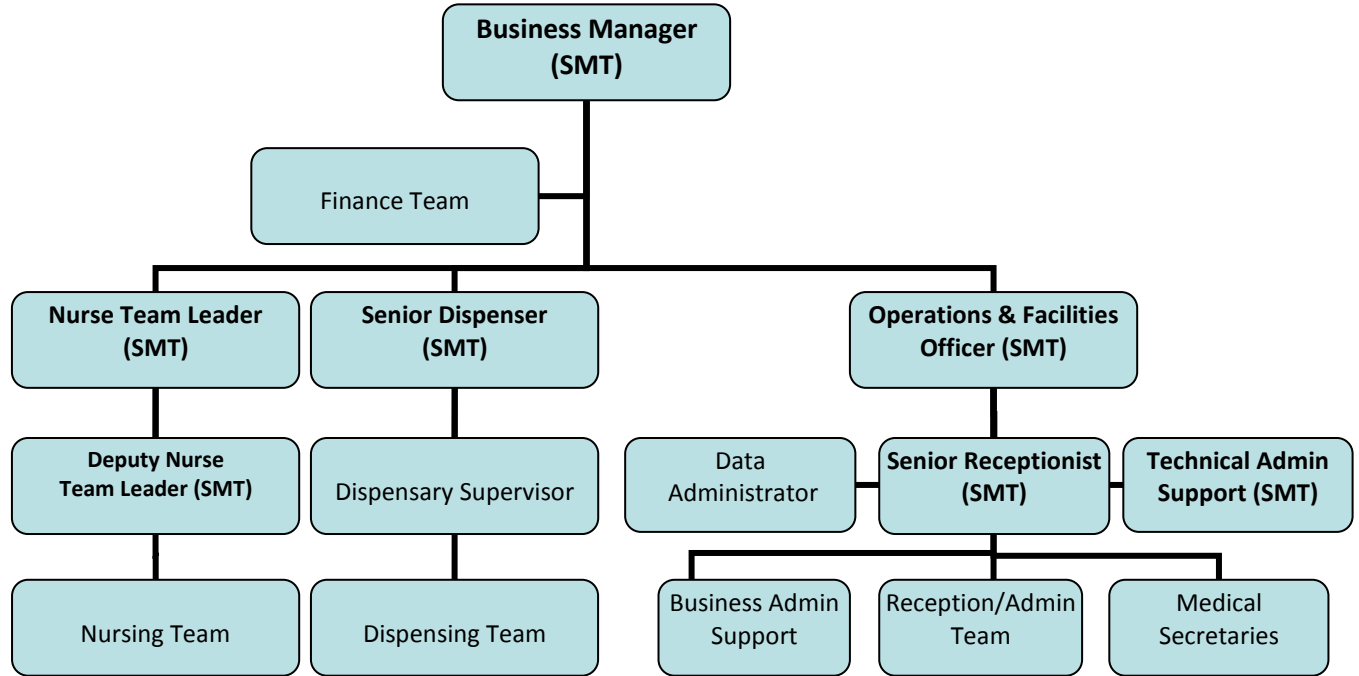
Business Manager (SMT)

Finance Team

Nurse Team Leader (SMT)

Senior Dispenser (SMT)

Operations & Facilities Officer (SMT)

Deputy Nurse Team Leader (SMT)

Dispensary Supervisor

Data Administrator

Senior Receptionist (SMT)

Technical Admin Support (SMT)

Nursing Team

Dispensing Team

Business Admin Support

Reception/Admin Team

Medical Secretaries